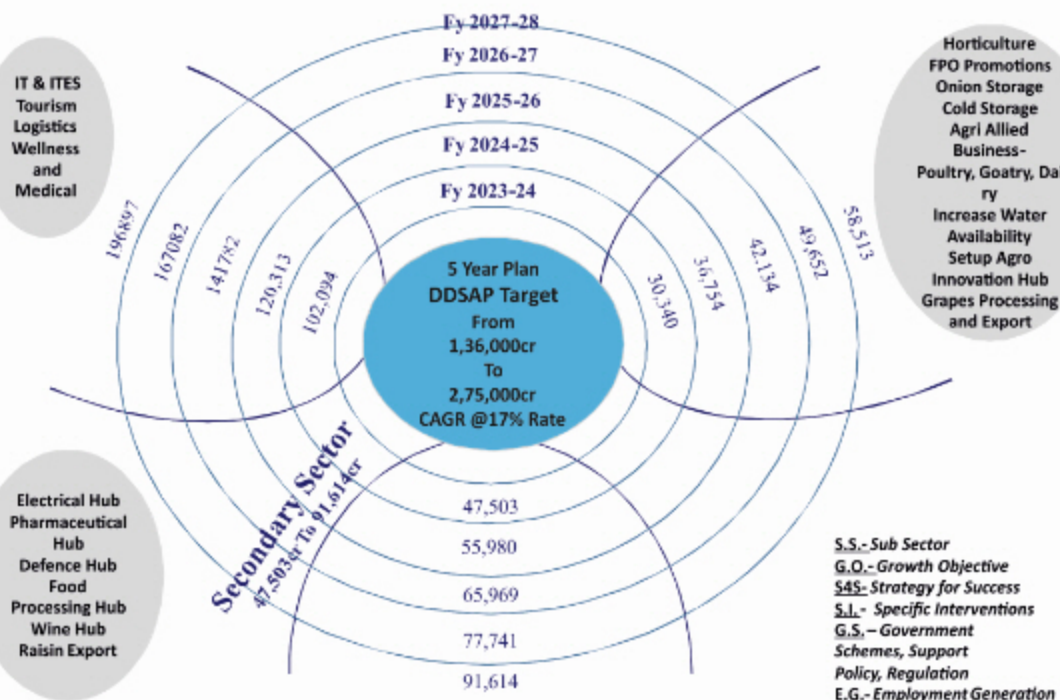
Fy 2027-28
Fy 2026-27
Fy 2025-26
Fy 2024-25
Fy 2023-24

IT & ITES
Tourism
Logistics
Wellness and Medical

Horticulture
FPO Promotions
Onion Storage
Cold Storage
Agri Allied Business-
Poultry, Goatry, Dai ry
Increase Water Availability
Setup Agro Innovation Hub
Grapes Processing and Export

196897
167082
141782
120,313
102,094

30,340
36,754
42,134
49,652
58,513

5 Year Plan
DDSAP Target
From
1,36,000cr
To
2,75,000cr
CAGR @17% Rate

Secondary Sector
47,503cr To 91,614cr

Electrical Hub
Pharmaceutical Hub
Defence Hub
Food Processing Hub
Wine Hub
Raisin Export

47,503
55,980
65,969
77,741
91,614

S.S.- Sub Sector
G.O.- Growth Objective
S4S- Strategy for Success
S.I.- Specific Interventions
G.S. – Government Schemes, Support Policy, Regulation
E.G.- Employment Generation